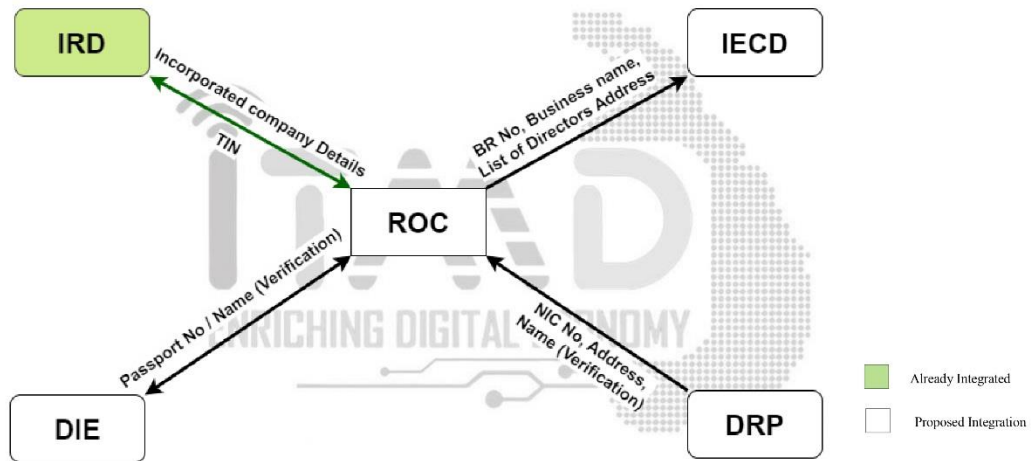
IRD

Incorporated company Details

TIN

IECD

BR No, Business name, List of Directors Address

ROC

Passport No / Name (Verification)

NIC No, Address, Name (Verification)

ICTA

ENRICHING DIGITAL ECONOMY

DIE

DRP

Already Integrated

Proposed Integration